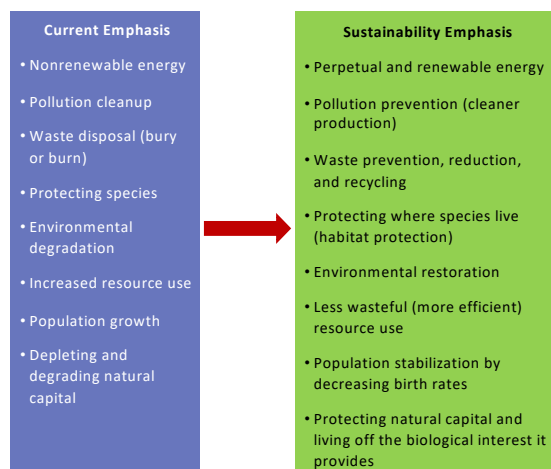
Current Emphasis

• Nonrenewable energy

• Pollution cleanup

• Waste disposal (bury or burn)

• Protecting species

• Environmental degradation

• Increased resource use

• Population growth

• Depleting and degrading natural capital

Sustainability Emphasis

• Perpetual and renewable energy

• Pollution prevention (cleaner production)

• Waste prevention, reduction, and recycling

• Protecting where species live (habitat protection)

• Environmental restoration

• Less wasteful (more efficient) resource use

• Population stabilization by decreasing birth rates

• Protecting natural capital and living off the biological interest it provides